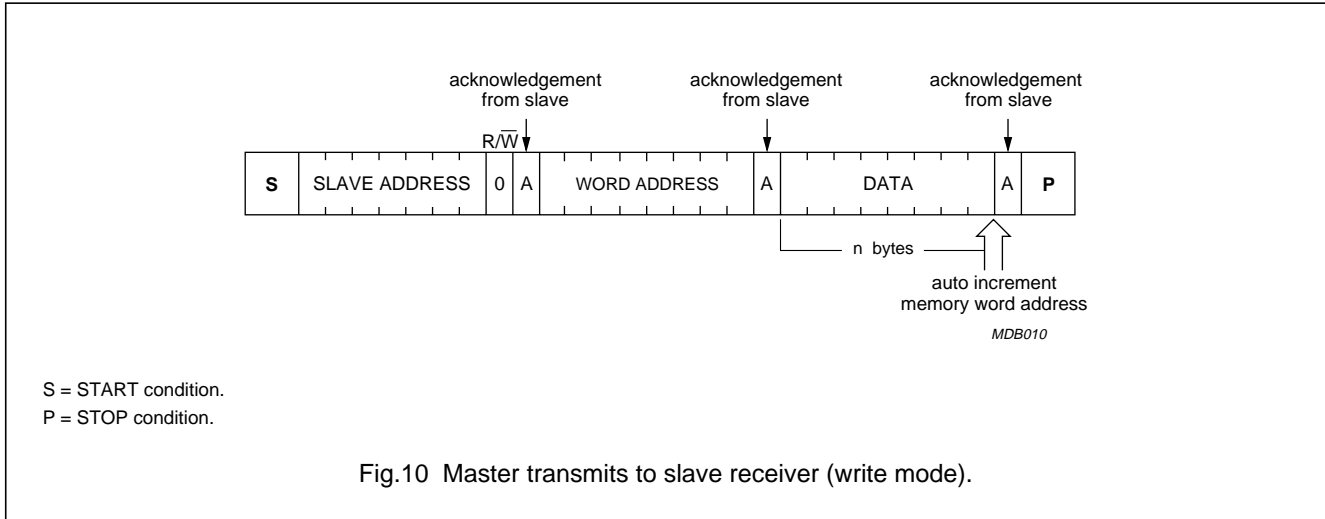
acknowledgement from slave

acknowledgement from slave

acknowledgement from slave

$R/\overline{W}$

| S | SLAVE ADDRESS | 0 | A | WORD ADDRESS | A | DATA | A | P |
|---|---|---|---|---|---|---|---|---|

n bytes

auto increment memory word address

MDB010

S = START condition.

P = STOP condition.

Fig.10 Master transmits to slave receiver (write mode).